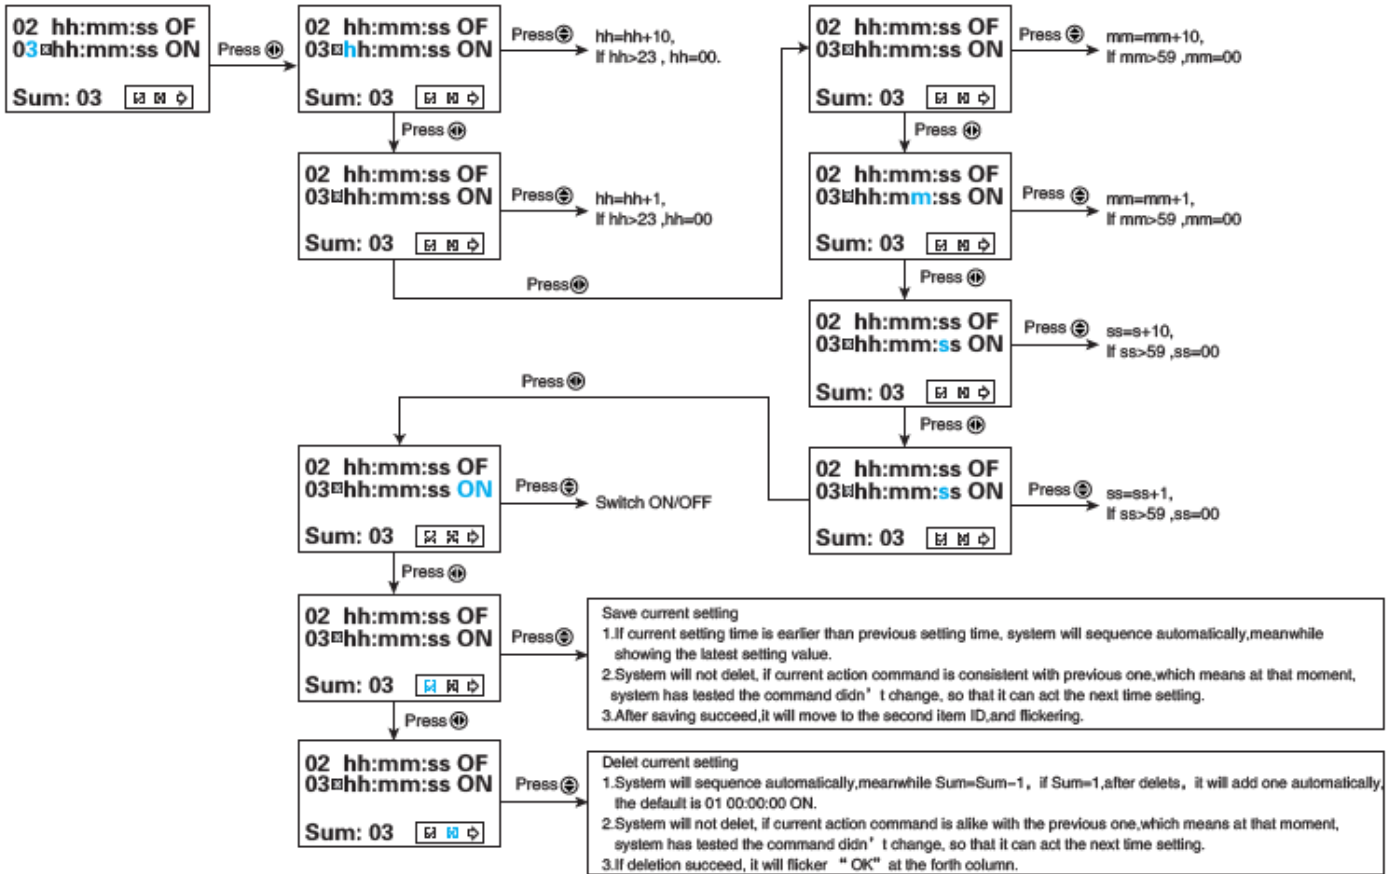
02 hh:mm:ss OF
03 hh:mm:ss ON
Sum: 03

Press

02 hh:mm:ss OF
03 hh:mm:ss ON
Sum: 03

Press
hh=hh+10,
If hh>23 , hh=00.

Press

02 hh:mm:ss OF
03 hh:mm:ss ON
Sum: 03

Press
hh=hh+1,
If hh>23 ,hh=00

Press

02 hh:mm:ss OF
03 hh:mm:ss ON
Sum: 03

Press
mm=mm+10,
If mm>59 ,mm=00

Press

02 hh:mm:ss OF
03 hh:mm:ss ON
Sum: 03

Press
mm=mm+1,
If mm>59 ,mm=00

Press

02 hh:mm:ss OF
03 hh:mm:ss ON
Sum: 03

Press
ss=s+10,
If ss>59 ,ss=00

Press

02 hh:mm:ss OF
03 hh:mm:ss ON
Sum: 03

Press
ss=ss+1,
If ss>59 ,ss=00

Press

02 hh:mm:ss OF
03 hh:mm:ss ON
Sum: 03

Press
Switch ON/OFF

Press

02 hh:mm:ss OF
03 hh:mm:ss ON
Sum: 03

Press

Save current setting
1.If current setting time is earlier than previous setting time, system will sequence automatically,meanwhile showing the latest setting value.
2.System will not delet, if current action command is consistent with previous one,which means at that moment, system has tested the command didn' t change, so that it can act the next time setting.
3.After saving succeed,it will move to the second item ID,and flickering.

Press

02 hh:mm:ss OF
03 hh:mm:ss ON
Sum: 03

Press

Delet current setting
1.System will sequence automatically,meanwhile Sum=Sum−1, if Sum=1,after delets, it will add one automatically, the default is 01 00:00:00 ON.
2.System will not delet, if current action command is alike with the previous one,which means at that moment, system has tested the command didn' t change, so that it can act the next time setting.
3.If deletion succeed, it will flicker "OK" at the forth column.